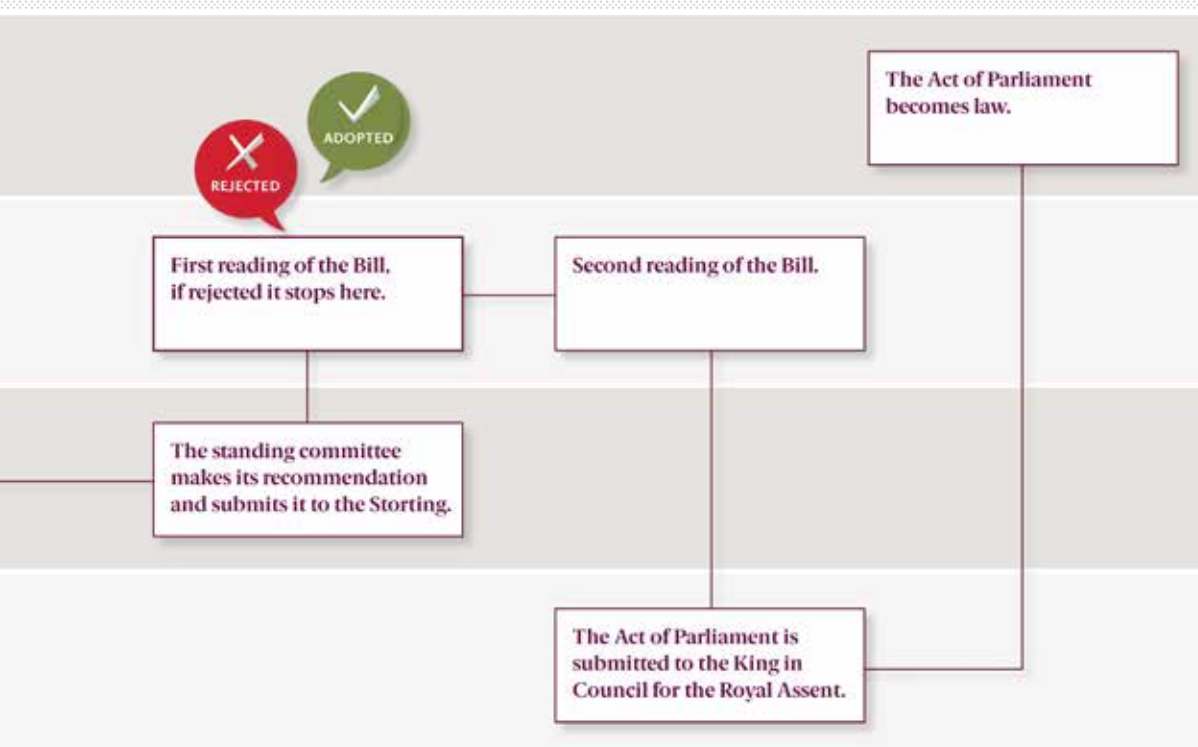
ADOPTED

REJECTED

The Act of Parliament becomes law.

First reading of the Bill, if rejected it stops here.

Second reading of the Bill.

The standing committee makes its recommendation and submits it to the Storting.

The Act of Parliament is submitted to the King in Council for the Royal Assent.